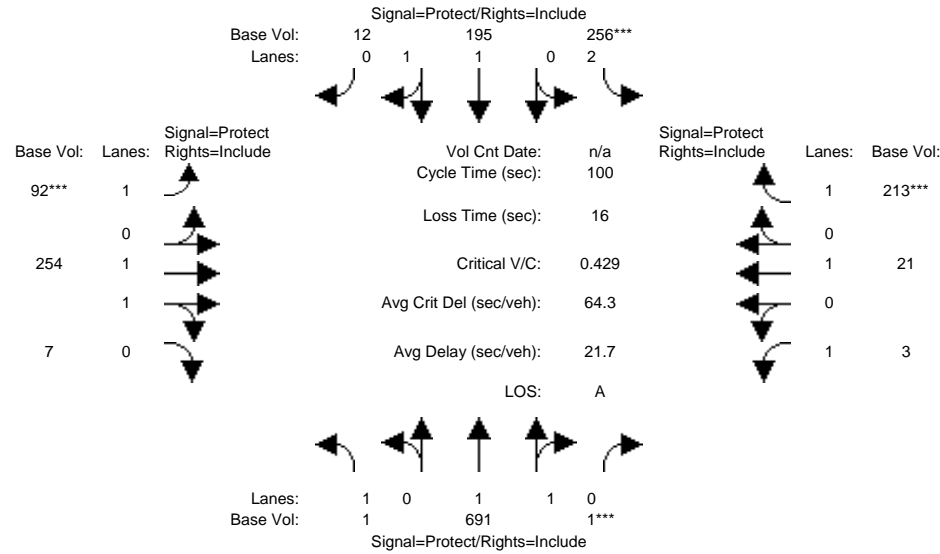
Signal=Protect/Rights=Include

Base Vol: 12 195 256***

Lanes: 0 1 1 0 2

Signal=Protect Rights=Include

Base Vol: Lanes:

92*** 1

0

254 1

1

7 0

Vol Cnt Date: n/a

Cycle Time (sec): 100

Loss Time (sec): 16

Critical V/C: 0.429

Avg Crit Del (sec/veh): 64.3

Avg Delay (sec/veh): 21.7

LOS: A

Signal=Protect Rights=Include

Lanes: Base Vol:

1 213***

0

1 21

0

1 3

Lanes: 1 0 1 1 0

Base Vol: 1 691 1***

Signal=Protect/Rights=Include